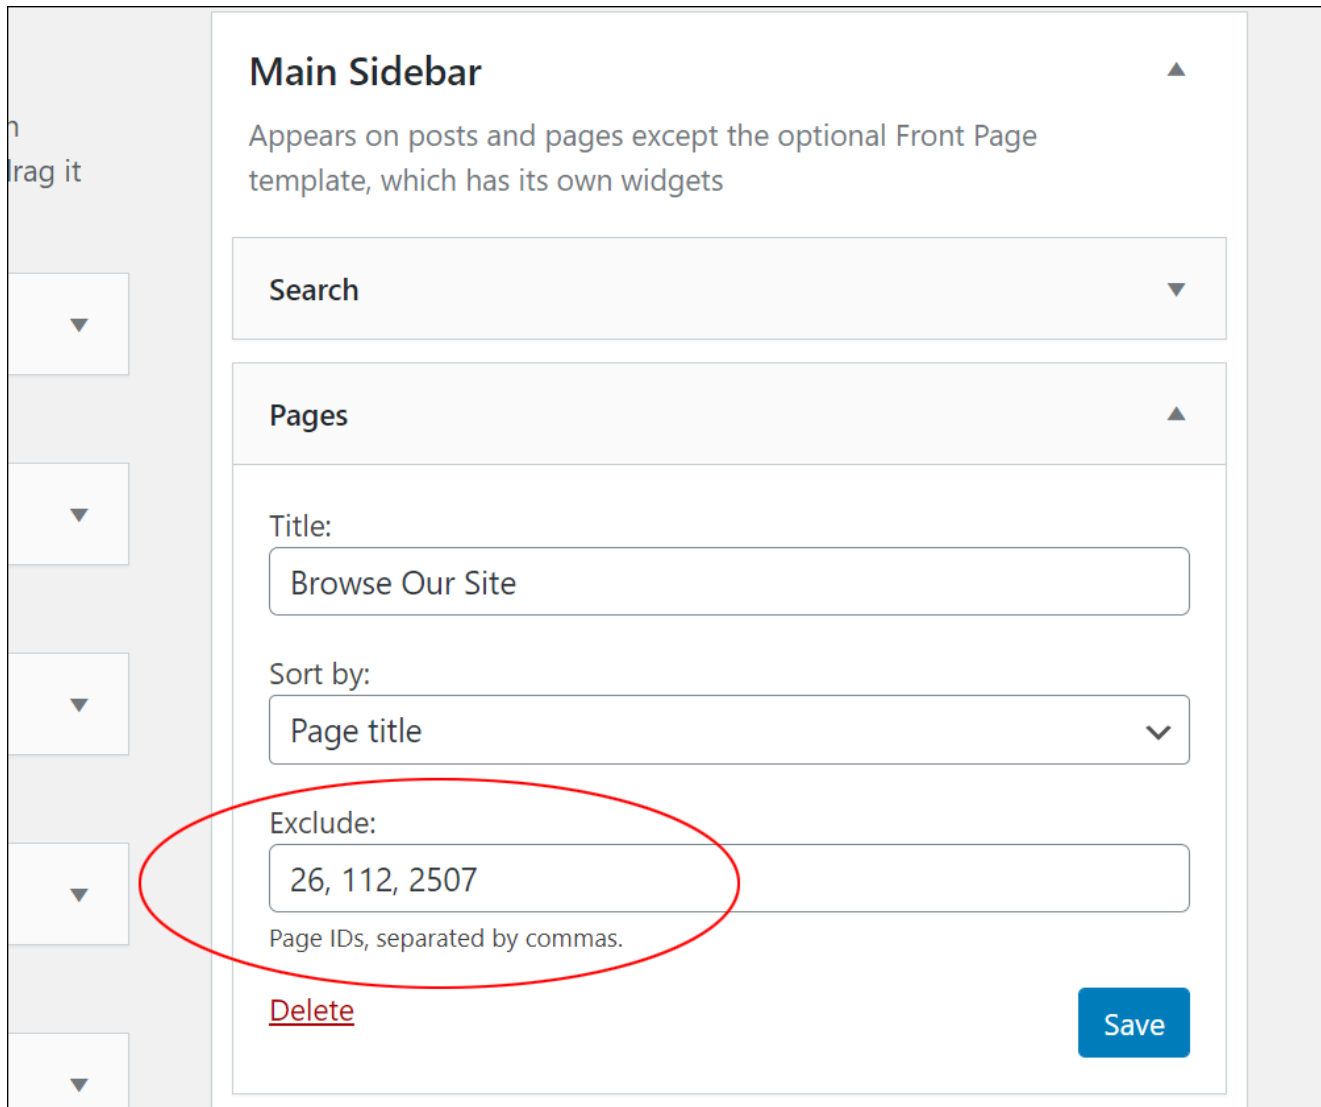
n
lrag it

Main Sidebar

Appears on posts and pages except the optional Front Page template, which has its own widgets

Search

Pages

Title:

Browse Our Site

Sort by:

Page title

Exclude:

26, 112, 2507

Page IDs, separated by commas.

Delete

Save